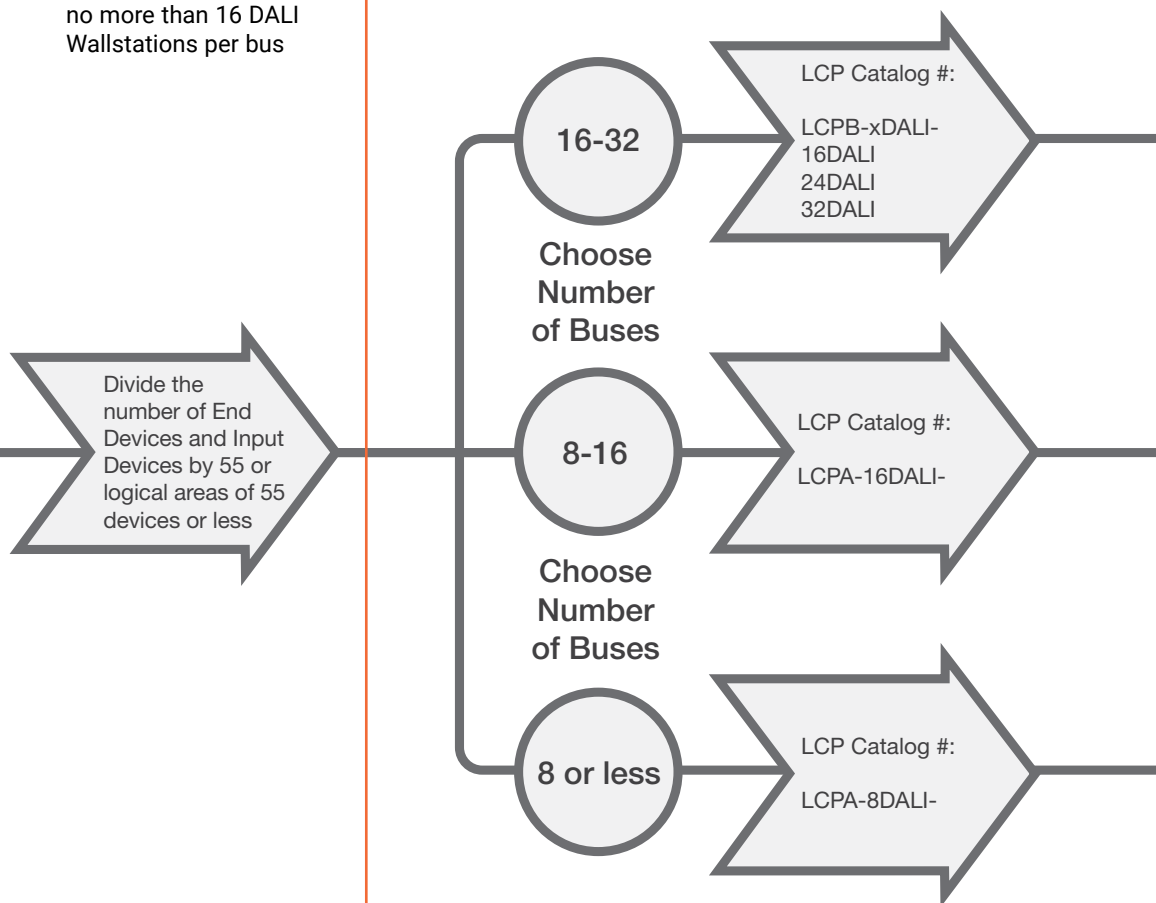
no more than 16 DALI Wallstations per bus

Divide the number of End Devices and Input Devices by 55 or logical areas of 55 devices or less

16-32

LCP Catalog #:

LCPB-xDALI-
16DALI
24DALI
32DALI

Choose Number of Buses

8-16

LCP Catalog #:

LCPA-16DALI-

Choose Number of Buses

8 or less

LCP Catalog #:

LCPA-8DALI-